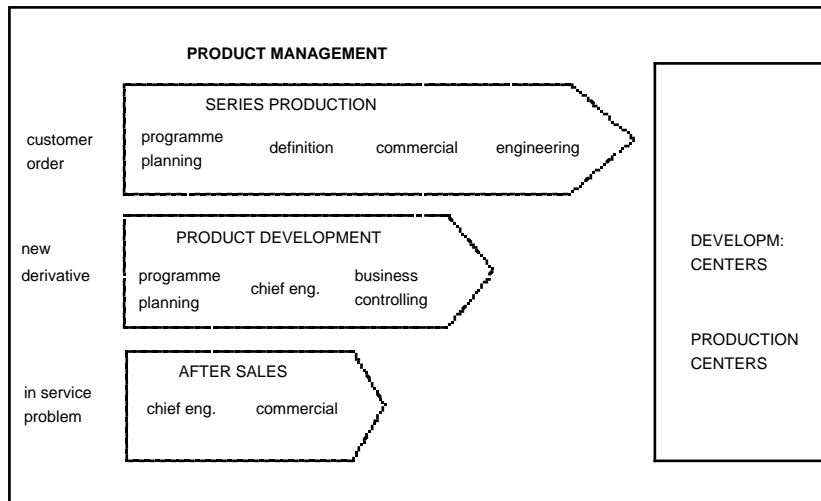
PRODUCT MANAGEMENT

customer order

SERIES PRODUCTION

programme planning

definition

commercial

engineering

new derivative

PRODUCT DEVELOPMENT

programme planning

chief eng.

business controlling

in service problem

AFTER SALES

chief eng.

commercial

DEVELOPM: CENTERS

PRODUCTION CENTERS